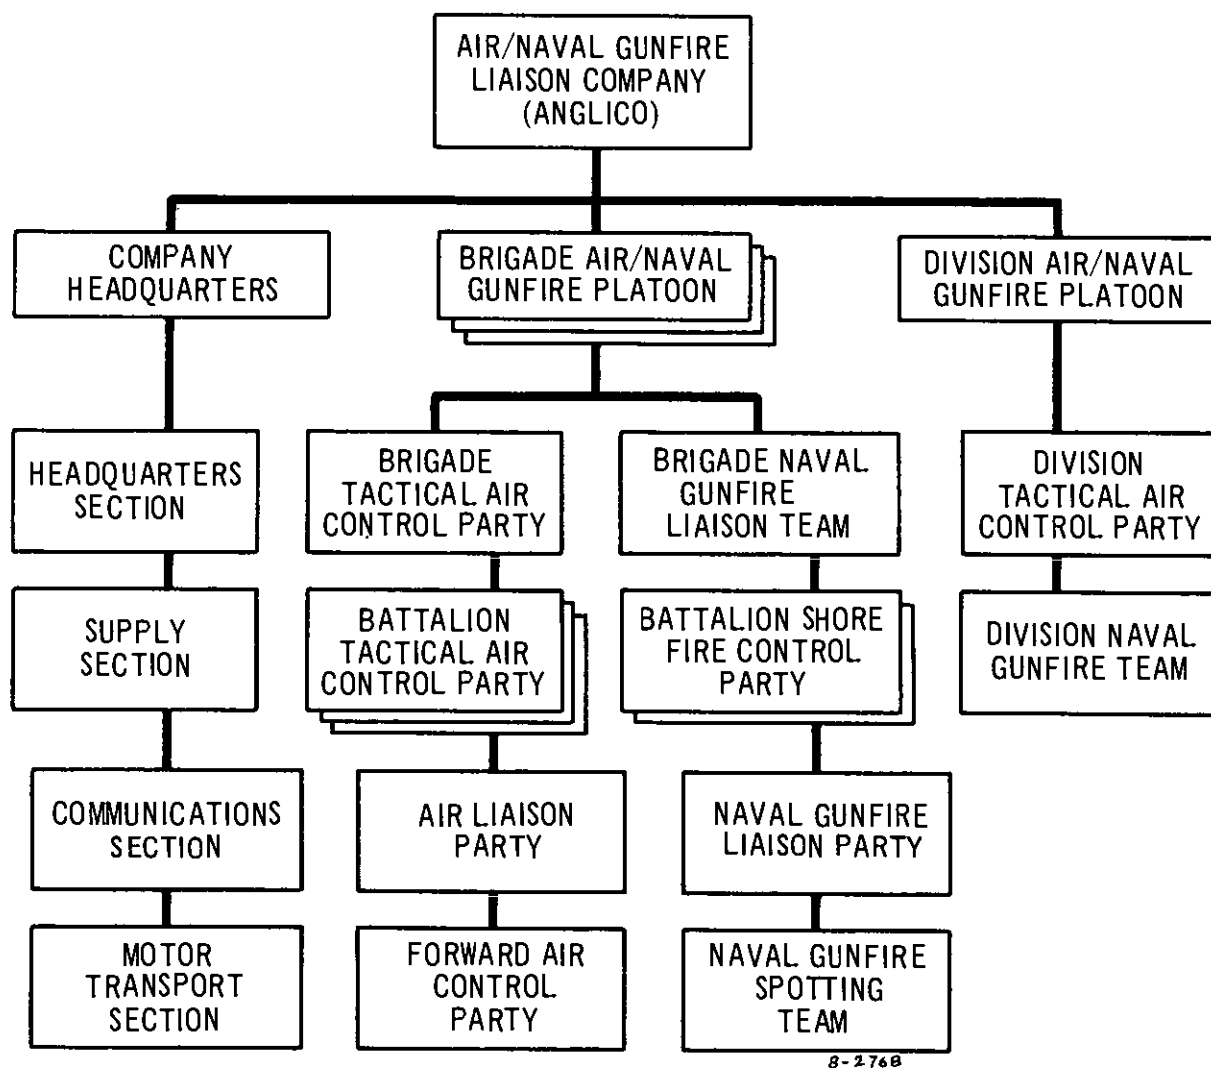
AIR/NAVAL GUNFIRE LIAISON COMPANY (ANGLICO)

COMPANY HEADQUARTERS

BRIGADE AIR/NAVAL GUNFIRE PLATOON

DIVISION AIR/NAVAL GUNFIRE PLATOON

HEADQUARTERS SECTION

SUPPLY SECTION

COMMUNICATIONS SECTION

MOTOR TRANSPORT SECTION

BRIGADE TACTICAL AIR CONTROL PARTY

BATTALION TACTICAL AIR CONTROL PARTY

AIR LIAISON PARTY

FORWARD AIR CONTROL PARTY

BRIGADE NAVAL GUNFIRE LIAISON TEAM

BATTALION SHORE FIRE CONTROL PARTY

NAVAL GUNFIRE LIAISON PARTY

NAVAL GUNFIRE SPOTTING TEAM

DIVISION TACTICAL AIR CONTROL PARTY

DIVISION NAVAL GUNFIRE TEAM

8-276B